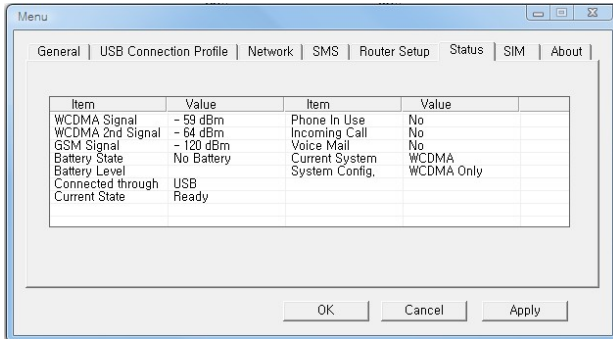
Menu

General | USB Connection Profile | Network | SMS | Router Setup | Status | SIM | About

| Item | Value | Item | Value |
|---|---|---|---|
| WCDMA Signal | - 59 dBm | Phone In Use | No |
| WCDMA 2nd Signal | - 64 dBm | Incoming Call | No |
| GSM Signal | - 120 dBm | Voice Mail | No |
| Battery State | No Battery | Current System | WCDMA |
| Battery Level | | System Config, | WCDMA Only |
| Connected through | USB | | |
| Current State | Ready | | |

OK Cancel Apply